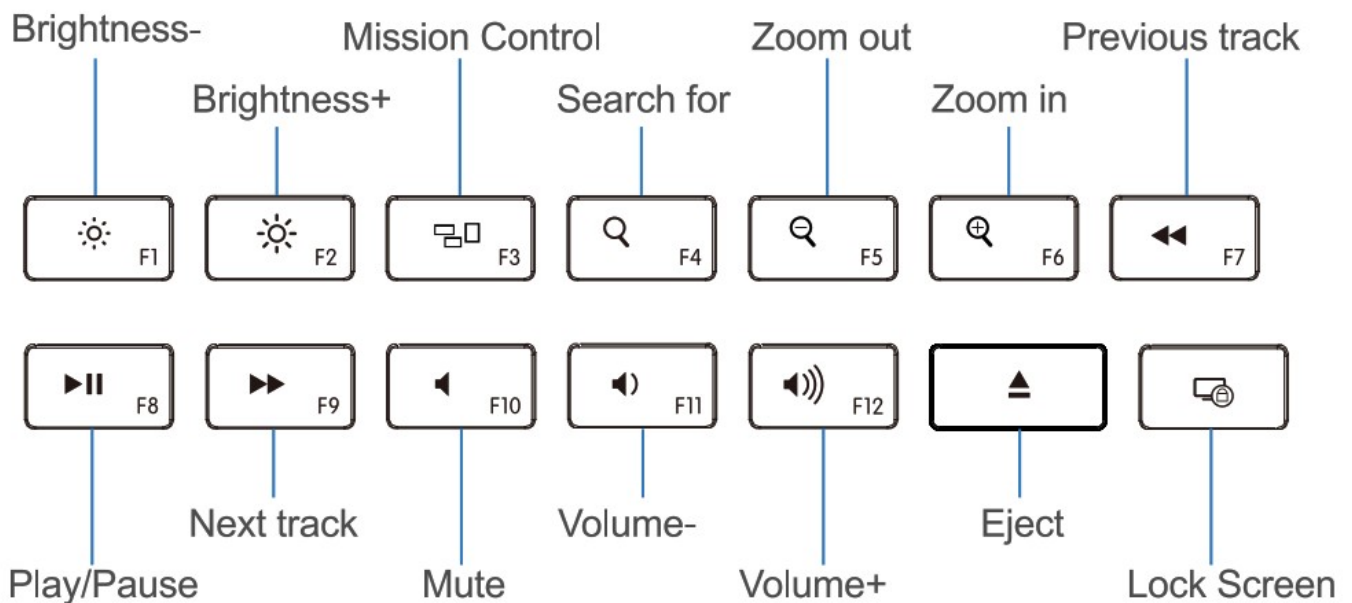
Brightness-

Mission Control

Zoom out

Previous track

Brightness+

Search for

Zoom in

F1

F2

F3

F4

F5

F6

F7

F8

F9

F10

F11

F12

Next track

Volume-

Eject

Play/Pause

Mute

Volume+

Lock Screen